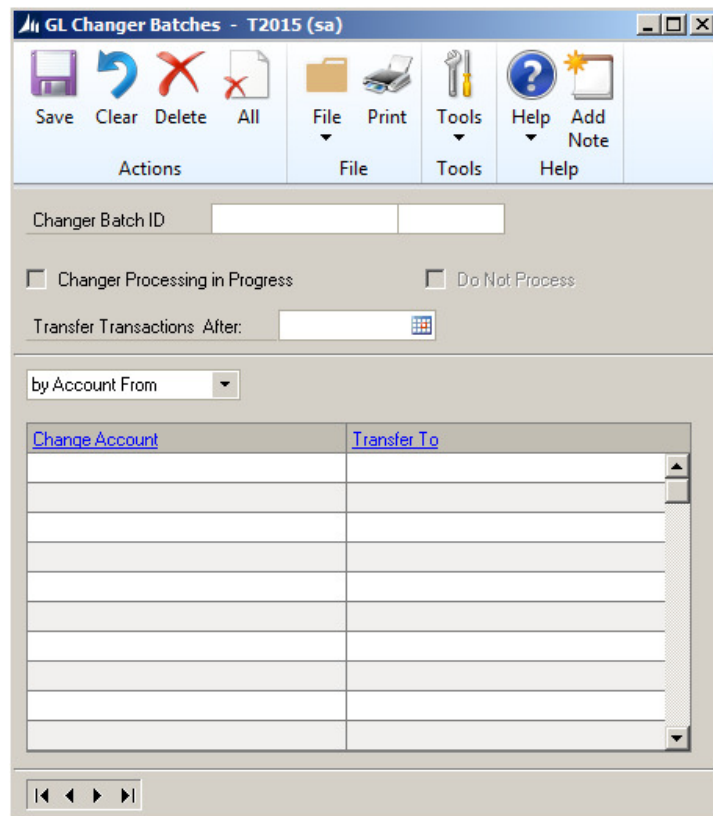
GL Changer Batches - T2015 (sa)

Save Clear Delete All
Actions

File Print
File

Tools
Tools

Help Add Note
Help

Changer Batch ID

Changer Processing in Progress

Do Not Process

Transfer Transactions After:

by Account From

| Change Account | Transfer To |
|---|---|
| | |
| | |
| | |
| | |
| | |
| | |
| | |
| | |
| | |
| | |